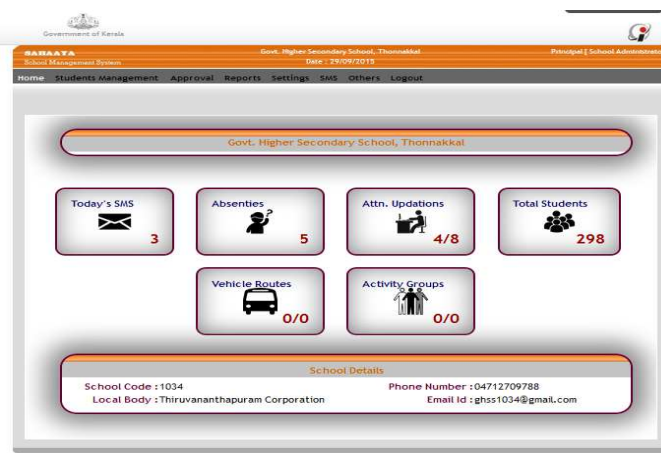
Government of Kerala

SAMAAYA
School Management System

Govt. Higher Secondary School, Thonnakkal
Date : 29/09/2015

Principal [ School Administrato

Home Students Management Approval Reports Settings SMS Others Logout

Govt. Higher Secondary School, Thonnakkal

Today's SMS
3

Absenties
5

Attn. Updations
4/8

Total Students
298

Vehicle Routes
0/0

Activity Groups
0/0

School Details

School Code : 1034
Local Body : Thiruvananthapuram Corporation

Phone Number : 04712709788
Email Id : ghss1034@gmail.com